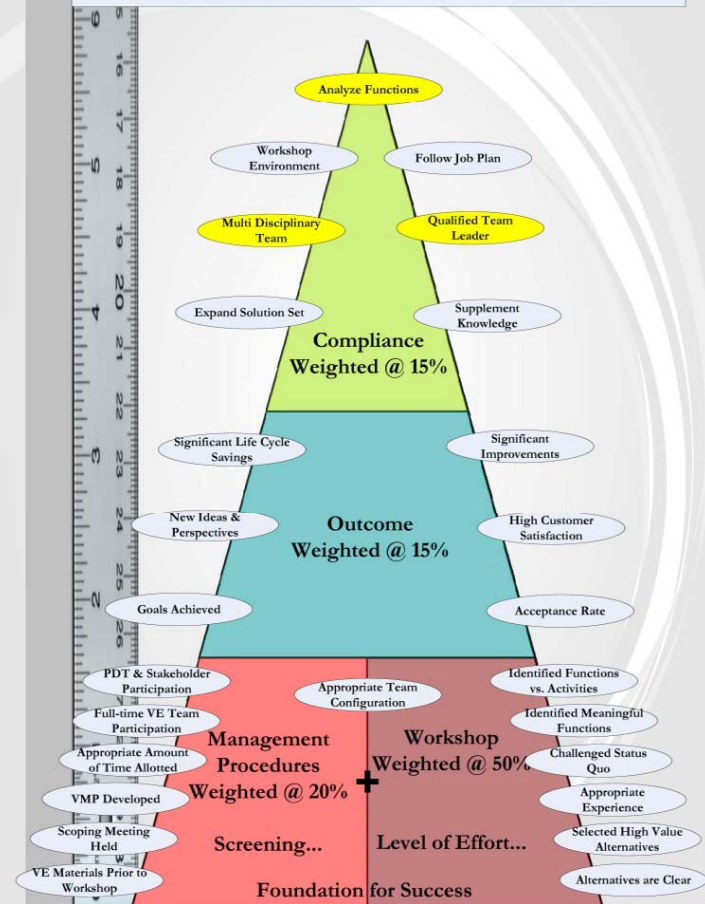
6 16 17 18 19 20 21 22 23 24 25 26

Analyze Functions

Workshop Environment

Follow Job Plan

Multi Disciplinary Team

Qualified Team Leader

Expand Solution Set

Supplement Knowledge

Compliance Weighted @ 15%

Significant Life Cycle Savings

Significant Improvements

New Ideas & Perspectives

Outcome Weighted @ 15%

High Customer Satisfaction

Goals Achieved

Acceptance Rate

PDT & Stakeholder Participation

Appropriate Team Configuration

Identified Functions vs. Activities

Full-time VE Team Participation

Identified Meaningful Functions

Appropriate Amount of Time Allotted

Management Procedures Weighted @ 20%

Workshop Weighted @ 50%

Challenged Status Quo

VMP Developed

Appropriate Experience

Scoping Meeting Held

Screening...

Level of Effort...

Selected High Value Alternatives

VE Materials Prior to Workshop

Foundation for Success

Alternatives are Clear